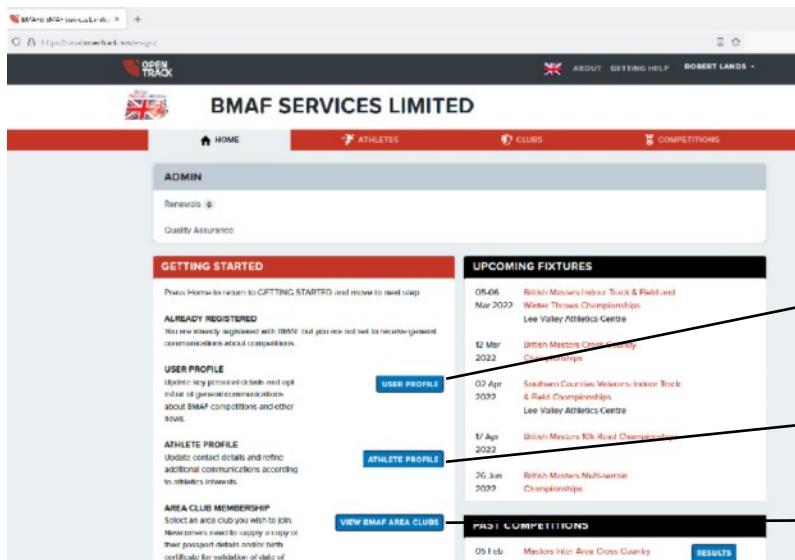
BMAF Services Limited ×  +

https://bmaf.opentrack.run/

OPEN TRACK

ABOUT  GETTING HELP  ROBERT LANDS ▾

BMAF SERVICES LIMITED

HOME  ATHLETES  CLUBS  COMPETITIONS

ADMIN

Renewals 0

Quality Assurance

GETTING STARTED

Press Home to return to GETTING STARTED and move to next step

ALREADY REGISTERED

You are already registered with BMAF but you are not set to receive general communications about competitions.

USER PROFILE

Update key personal details and opt in/out of general communications about BMAF competitions and other news.

USER PROFILE

ATHLETE PROFILE

Update contact details and refine additional communications according to athlete's interests.

ATHLETE PROFILE

AREA CLUB MEMBERSHIP

Select an area club you wish to join. Newcomers need to supply a copy of their passport details and/or birth certificate for validation of date of

VIEW BMAF AREA CLUBS

UPCOMING FIXTURES

05-06 Mar 2022  British Masters Indoor Track & Field and Winter Throws Championships
Lee Valley Athletics Centre

12 Mar 2022  British Masters Cross Country Championships

02 Apr 2022  Southern Counties Veterans Indoor Track & Field Championships
Lee Valley Athletics Centre

17 Apr 2022  British Masters 10k Road Championships

26 Jun 2022  British Masters Multi-events Championships

PAST COMPETITIONS

05 Feb  Masters Inter Area Cross Country

RESULTS